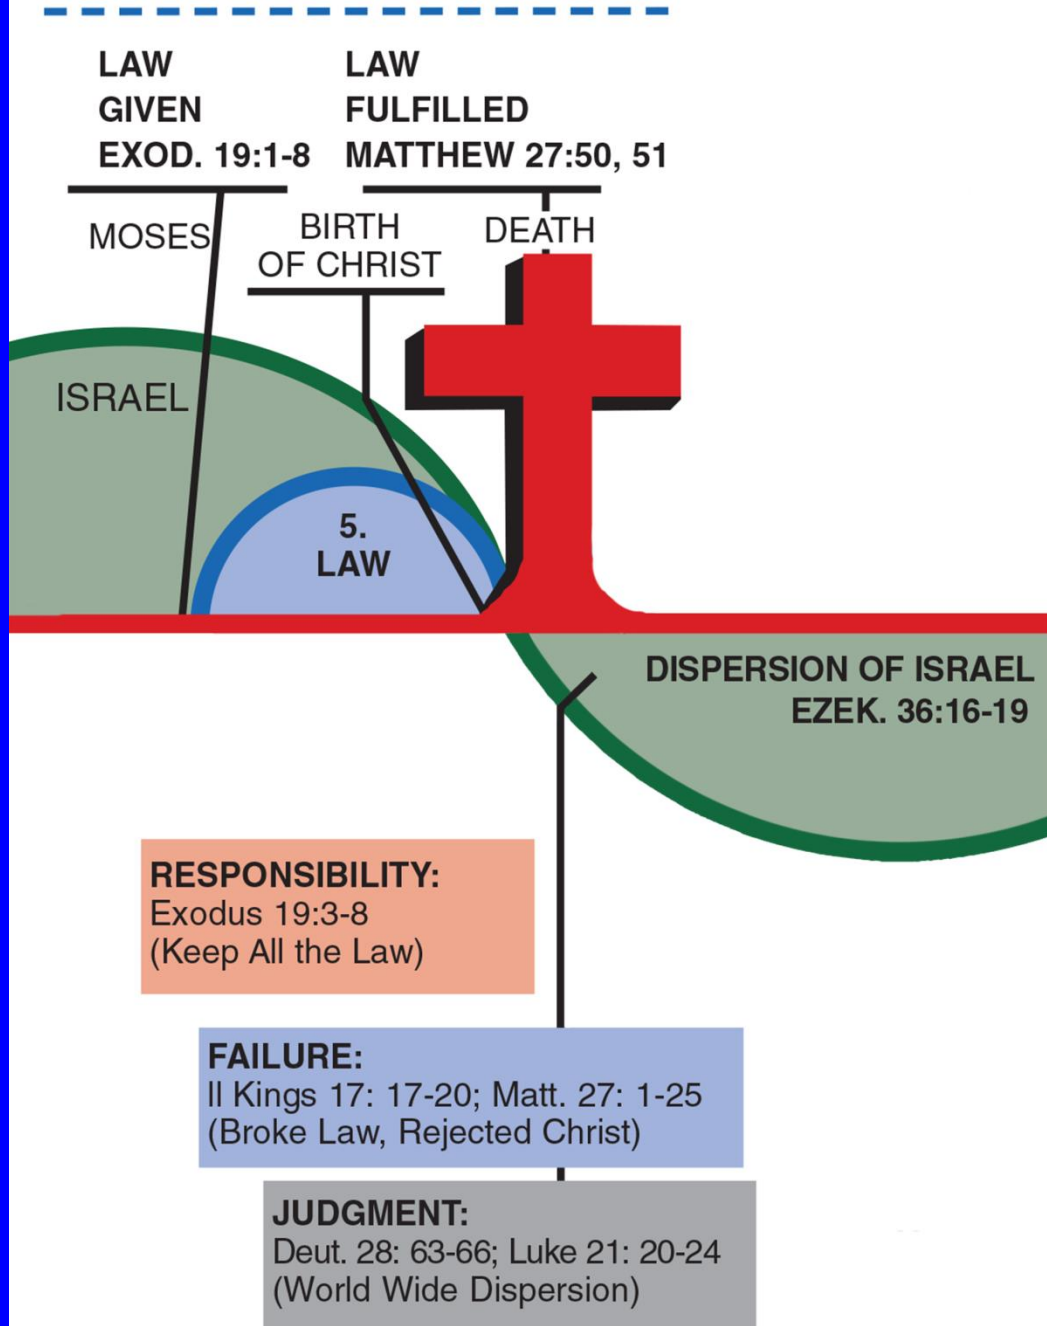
LAW GIVEN EXOD. 19:1-8

LAW FULFILLED MATTHEW 27:50, 51

MOSES

BIRTH OF CHRIST

DEATH

ISRAEL

5. LAW

DISPERSION OF ISRAEL EZEK. 36:16-19

RESPONSIBILITY:
Exodus 19:3-8
(Keep All the Law)

FAILURE:
II Kings 17: 17-20; Matt. 27: 1-25
(Broke Law, Rejected Christ)

JUDGMENT:
Deut. 28: 63-66; Luke 21: 20-24
(World Wide Dispersion)